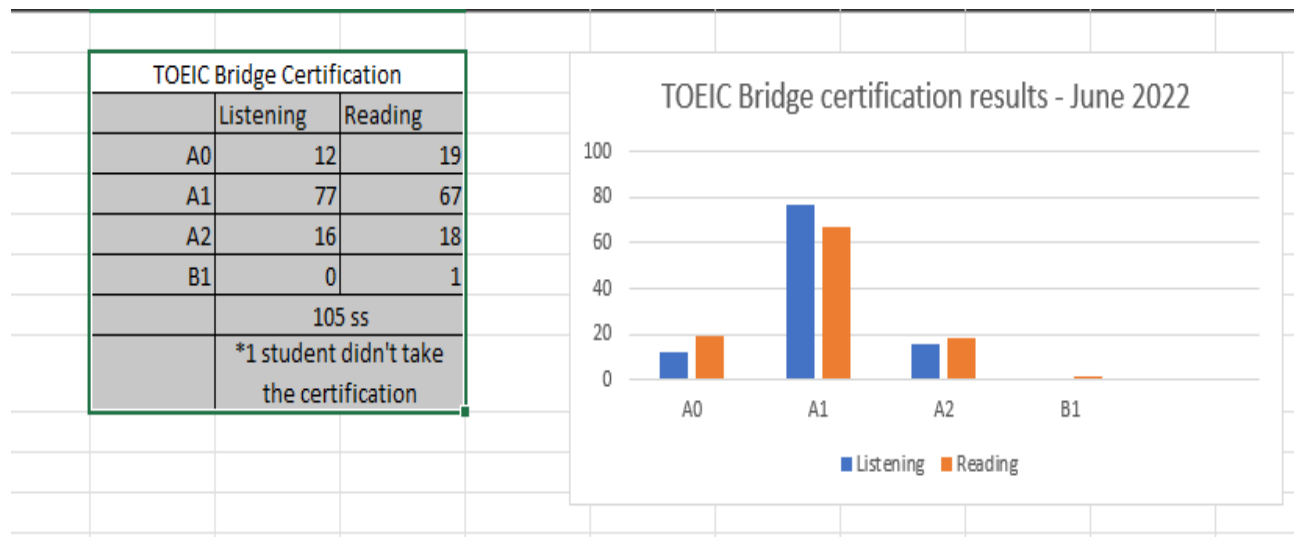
TOEIC Bridge Certification

| | Listening | Reading |
|---|---|---|
| A0 | 12 | 19 |
| A1 | 77 | 67 |
| A2 | 16 | 18 |
| B1 | 0 | 1 |
| | 105 ss | |
| | *1 student didn't take the certification | |

TOEIC Bridge certification results - June 2022

100
80
60
40
20
0

A0
A1
A2
B1

Listening
Reading